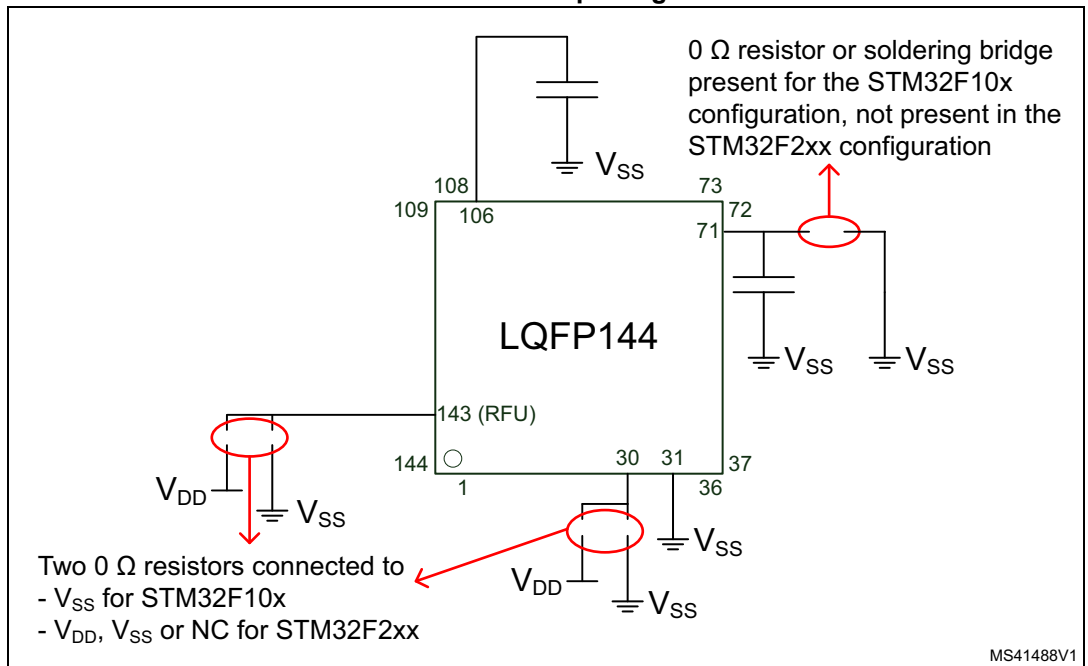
0 Ω resistor or soldering bridge present for the STM32F10x configuration, not present in the STM32F2xx configuration

$V_{SS}$

108
73
109
106
72
71

LQFP144

$V_{SS}$
$V_{SS}$

143 (RFU)

144
1
30
31
37
36

$V_{DD}$
$V_{SS}$

$V_{SS}$

$V_{DD}$
$V_{SS}$

Two 0 Ω resistors connected to
- $V_{SS}$ for STM32F10x
- $V_{DD}$, $V_{SS}$ or NC for STM32F2xx

MS41488V1